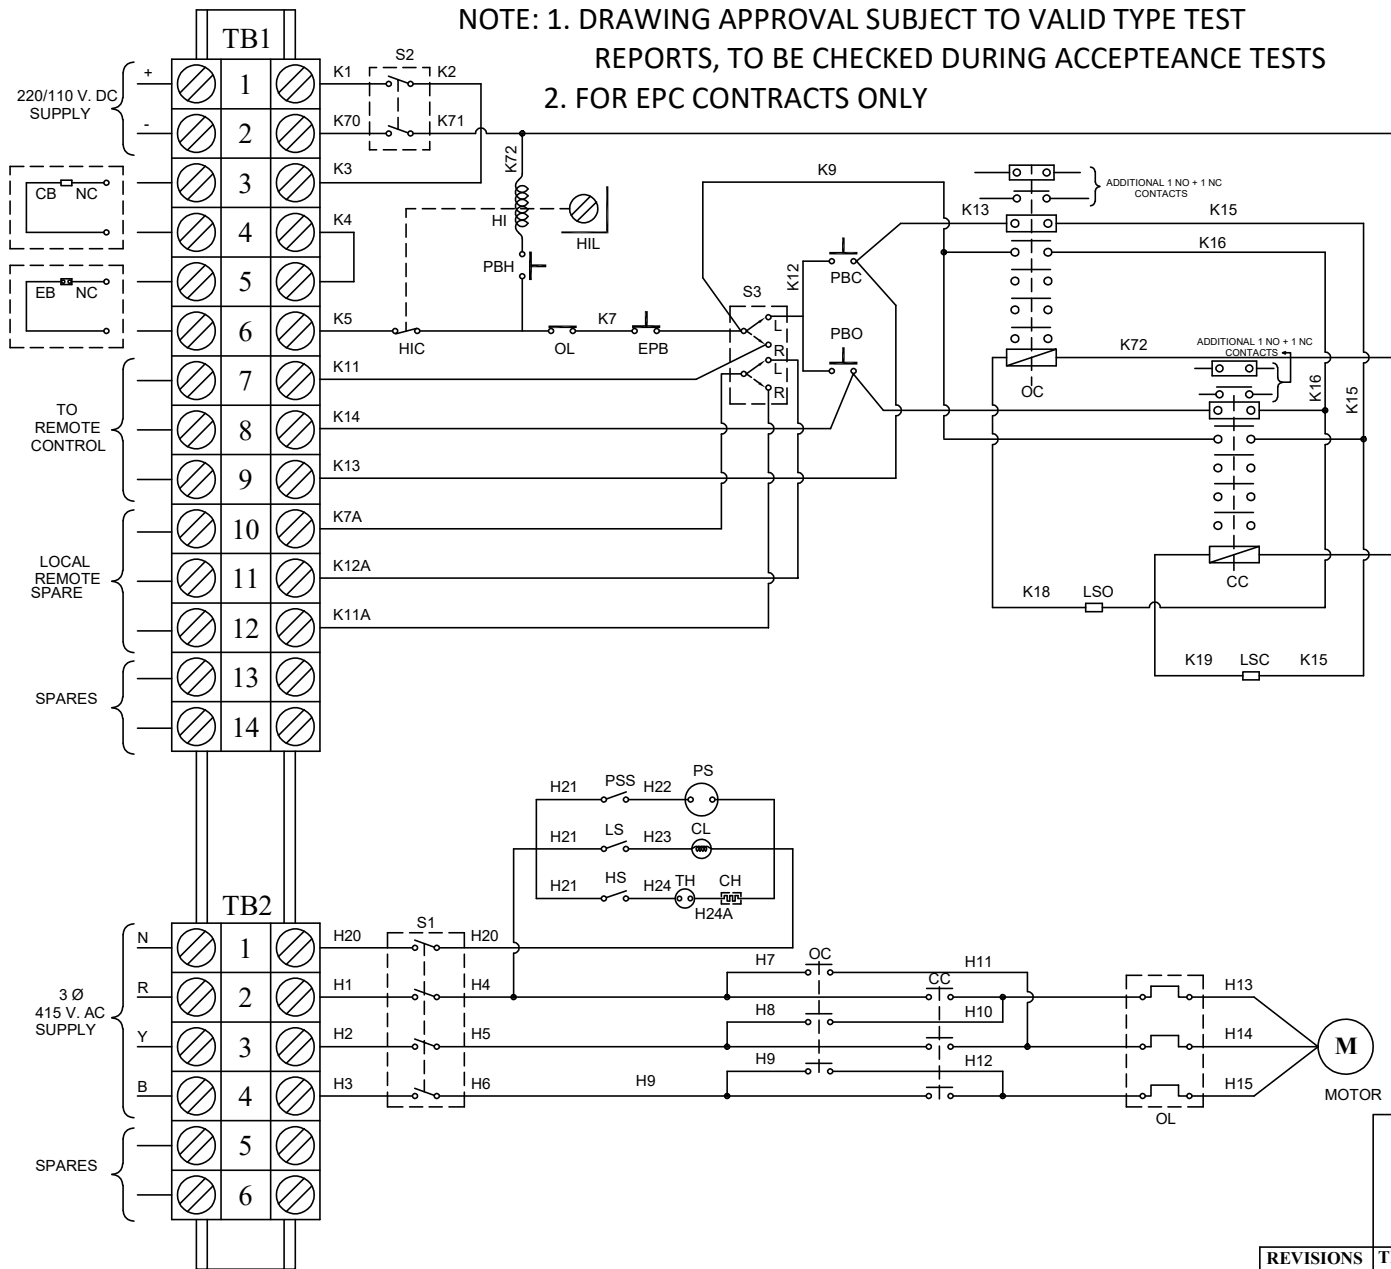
NOTE: 1. DRAWING APPROVAL SUBJECT TO VALID TYPE TEST REPORTS, TO BE CHECKED DURING ACCEPTEANCE TESTS
2. FOR EPC CONTRACTS ONLY

TB1
220/110 V. DC SUPPLY
+
-
CB NC
EB NC
TO REMOTE CONTROL
LOCAL REMOTE SPARE
SPARES
1
2
3
4
5
6
7
8
9
10
11
12
13
14
S2
K1 K2
K70 K71
K3
K4
K5
K11
K14
K13
K7A
K12A
K11A
K72
HI
HIL
PBH
HIC
OL
K7
EPB
K9
S3
L
R
L
R
K12
PBC
PBO
ADDITIONAL 1 NO + 1 NC CONTACTS
K13
K15
K16
K72
ADDITIONAL 1 NO + 1 NC CONTACTS
OC
K16
K15
CC
K18
LSO
K19
LSC
K15

PSS
PS
H21
H22
LS
CL
H21
H23
HS
TH
CH
H21
H24
H24A
TB2
N
R
Y
B
3 Ø 415 V. AC SUPPLY
SPARES
1
2
3
4
5
6
S1
H20 H20
H1 H4
H2 H5
H3 H6
H9
H7
OC
H8
H9
CC
H11
H10
H12
H13
H14
H15
OL
M
MOTOR
REVISIONS T